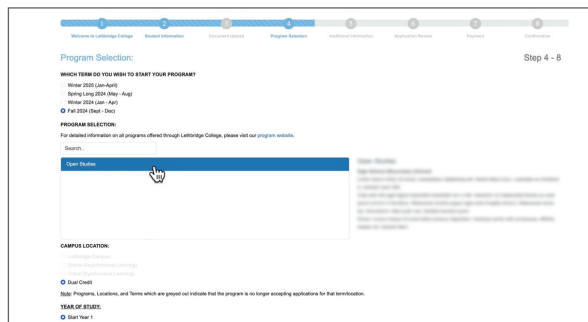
1 Welcome to Lethbridge College
2 Student Information
3 Document Upload
4 Program Selection
5 Additional Information
6 Application Review
7 Payment
8 Confirmation

Program Selection:

Step 4 - 8

WHICH TERM DO YOU WISH TO START YOUR PROGRAM?

Winter 2020 (Jan-April)
Spring Long 2024 (May - Aug)
Winter 2024 (Jan - Apr)
Fall 2024 (Sept - Dec)

PROGRAM SELECTION:

For detailed information on all programs offered through Lethbridge College, please visit our program website.

Search...

Open Studies

Open Studies

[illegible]

CAMPUS LOCATION:

Lethbridge Campus
Online (Asynchronous Learning)
Virtual (Synchronous Learning)
Dual Credit

Note: Programs, Locations, and Terms which are greyed out indicate that the program is no longer accepting applications for that term/location.

YEAR OF STUDY:

Start Year 1